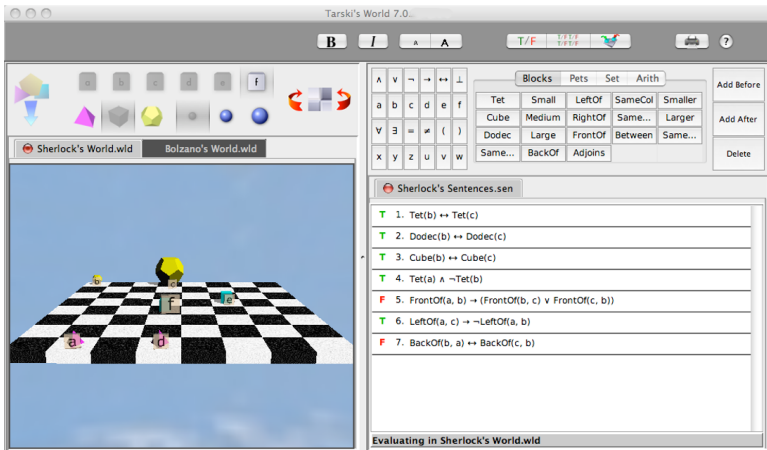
Tarski's World 7.0

B I A A T/F

a b c d e f

Sherlock's World.wld Bolzano's World.wld

b
c
f
e
a
d

| ∧ | ∨ | ¬ | → | ↔ | ⊥ |
|---|---|---|---|---|---|
| a | b | c | d | e | f |
| ∀ | ∃ | = | ≠ | ( | ) |
| x | y | z | u | v | w |

Blocks Pets Set Arith

| Tet | Small | LeftOf | SameCol | Smaller |
|---|---|---|---|---|
| Cube | Medium | RightOf | Same... | Larger |
| Dodec | Large | FrontOf | Between | Same... |
| Same... | BackOf | Adjoins | | |

Add Before
Add After
Delete

Sherlock's Sentences.sen

T 1. Tet(b) ↔ Tet(c)
T 2. Dodec(b) ↔ Dodec(c)
T 3. Cube(b) ↔ Cube(c)
T 4. Tet(a) ∧ ¬Tet(b)
F 5. FrontOf(a, b) → (FrontOf(b, c) ∨ FrontOf(c, b))
T 6. LeftOf(a, c) → ¬LeftOf(a, b)
F 7. BackOf(b, a) ↔ BackOf(c, b)

Evaluating in Sherlock's World.wld